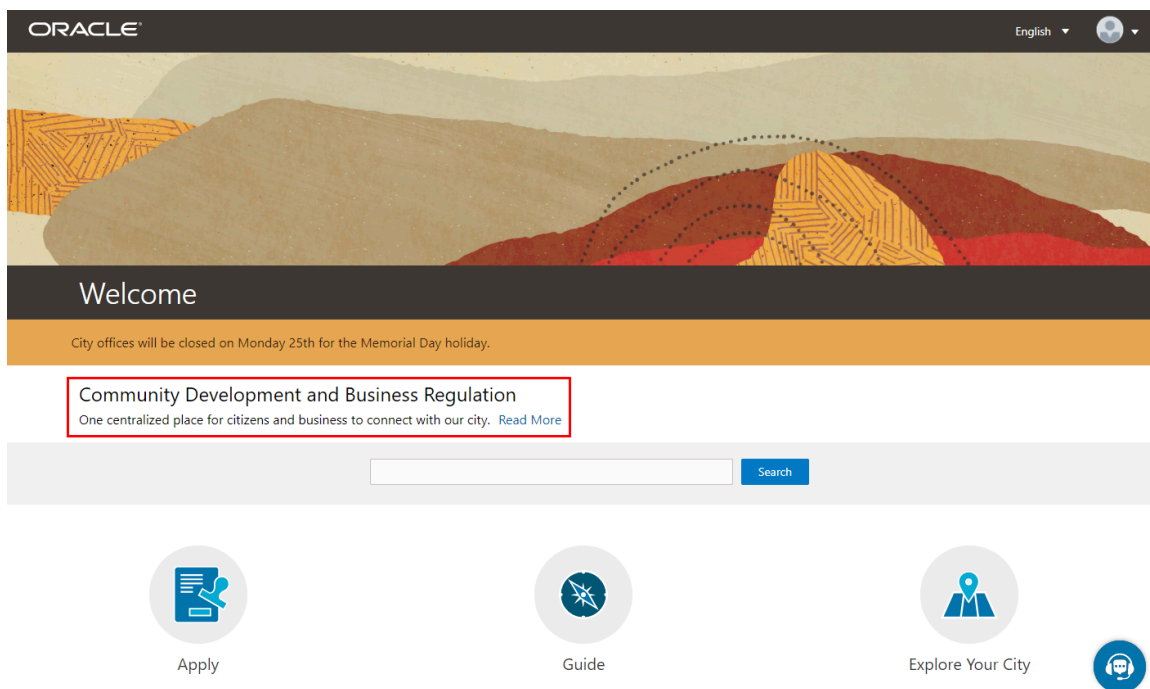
ORACLE

English

Welcome

City offices will be closed on Monday 25th for the Memorial Day holiday.

Community Development and Business Regulation

One centralized place for citizens and business to connect with our city. Read More

Search

Apply

Guide

Explore Your City